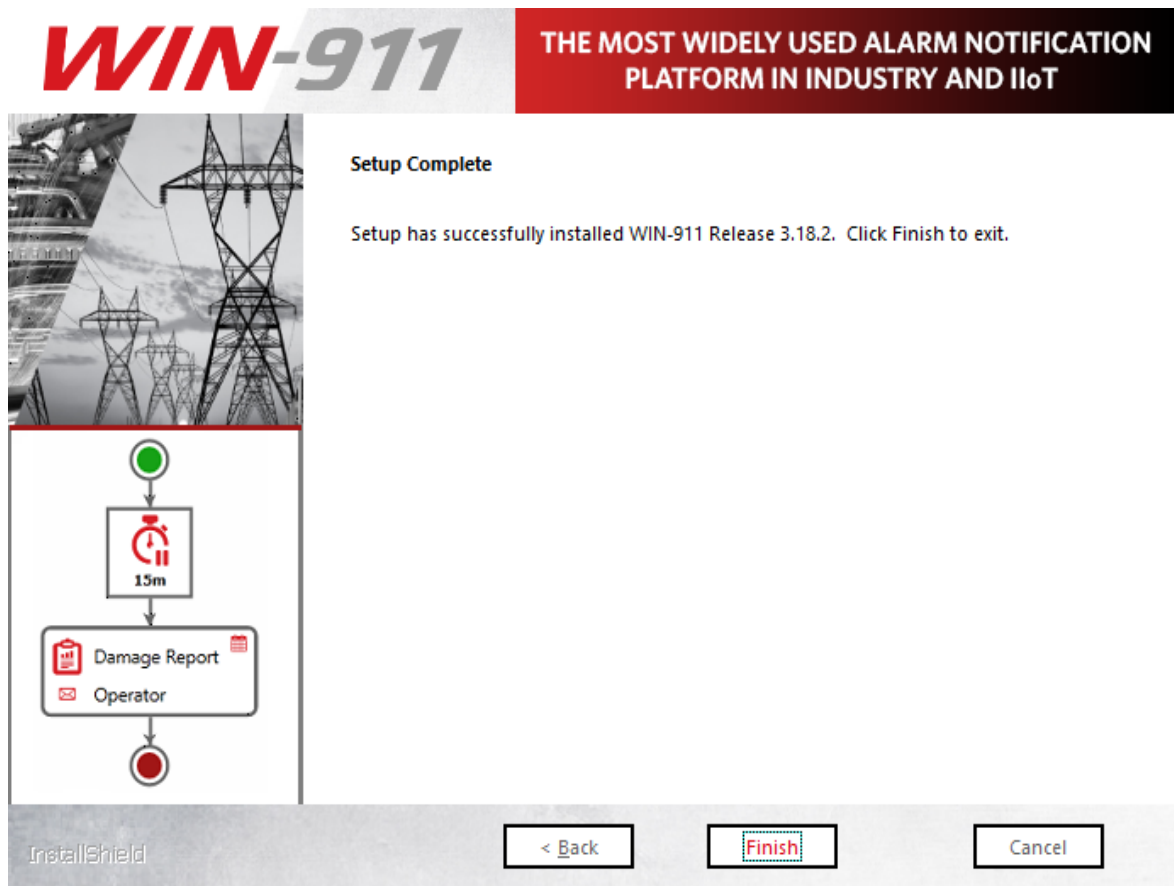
WIN-911

THE MOST WIDELY USED ALARM NOTIFICATION PLATFORM IN INDUSTRY AND IIoT

Setup Complete

Setup has successfully installed WIN-911 Release 3.18.2. Click Finish to exit.

15m

Damage Report

Operator

InstallShield

< Back

Finish

Cancel